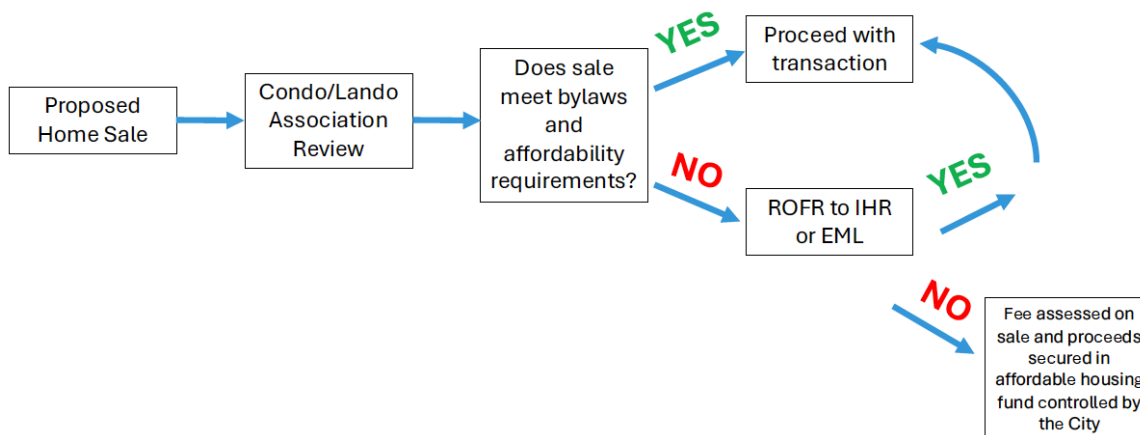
Proposed Home Sale

Condo/Lando Association Review

Does sale meet bylaws and affordability requirements?

YES

Proceed with transaction

NO

ROFR to IHR or EML

YES

NO

Fee assessed on sale and proceeds secured in affordable housing fund controlled by the City